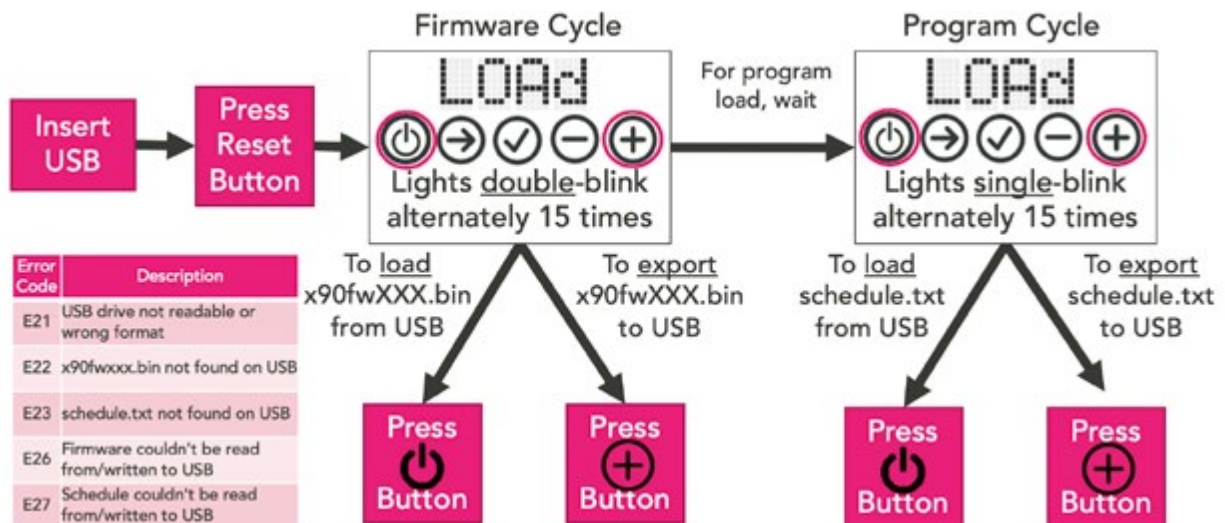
Firmware Cycle

Program Cycle

Insert USB

Press Reset Button

LOAd

Lights double-blink alternately 15 times

For program load, wait

LOAd

Lights single-blink alternately 15 times

| Error Code | Description |
|---|---|
| E21 | USB drive not readable or wrong format |
| E22 | x90fwxxx.bin not found on USB |
| E23 | schedule.txt not found on USB |
| E26 | Firmware couldn't be read from/written to USB |
| E27 | Schedule couldn't be read from/written to USB |

To load x90fwXXX.bin from USB

To export x90fwXXX.bin to USB

To load schedule.txt from USB

To export schedule.txt to USB

Press Button

Press Button

Press Button

Press Button